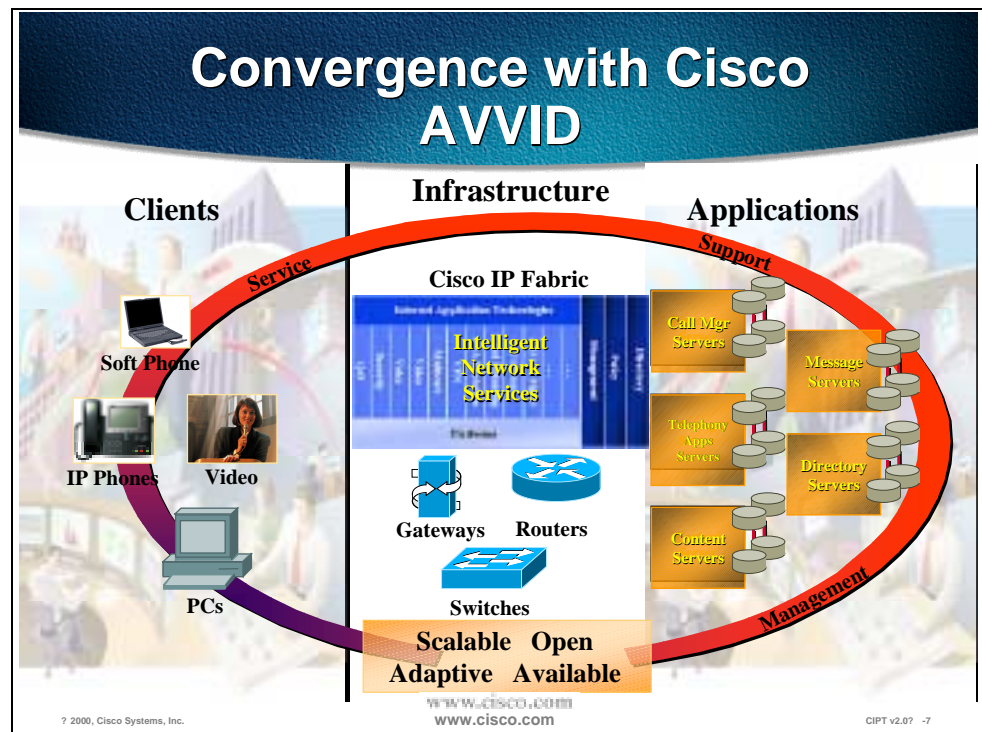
Convergence with Cisco AVVID

Clients

Infrastructure

Applications

Service

Support

Cisco IP Fabric

Intelligent Network Services

Soft Phone

IP Phones

Video

PCs

Gateways

Routers

Switches

Call Mgr Servers

Message Servers

Telephony Apps Servers

Directory Servers

Content Servers

Management

Scalable Open Adaptive Available

www.cisco.com

? 2000, Cisco Systems, Inc.

www.cisco.com

CIPT v2.0? -7